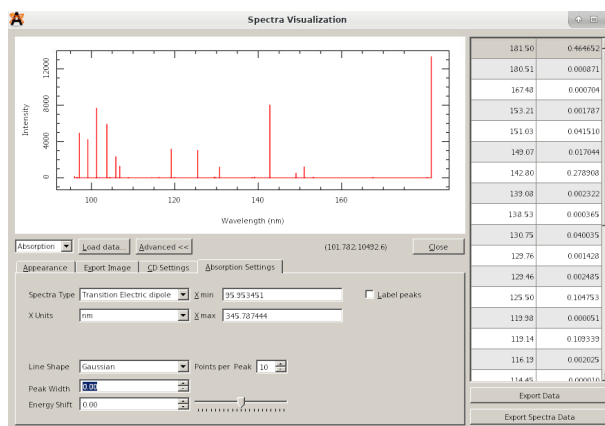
Spectra Visualization

12000
8000
4000
0
Intensity
100
120
140
160
Wavelength (nm)

Absorption
Load data...
Advanced <<
(101.782; 10492.6)
Close

Appearance
Export Image
CD Settings
Absorption Settings

Spectra Type
Transition Electric dipole
X min
95.953451
Label peaks
X Units
nm
X max
345.787444

Line Shape
Gaussian
Points per Peak
10
Peak Width
0.00
Energy Shift
0.00

| | |
|---|---|
| 181.50 | 0.464652 |
| 180.51 | 0.000871 |
| 167.48 | 0.000704 |
| 153.21 | 0.001787 |
| 151.03 | 0.041510 |
| 149.07 | 0.017044 |
| 142.80 | 0.278968 |
| 139.08 | 0.002322 |
| 138.53 | 0.000365 |
| 130.75 | 0.040035 |
| 129.76 | 0.001428 |
| 129.46 | 0.002485 |
| 125.50 | 0.104753 |
| 119.98 | 0.000051 |
| 119.14 | 0.109339 |
| 116.19 | 0.002025 |
| 114.45 | 0.000010 |

Export Data
Export Spectra Data